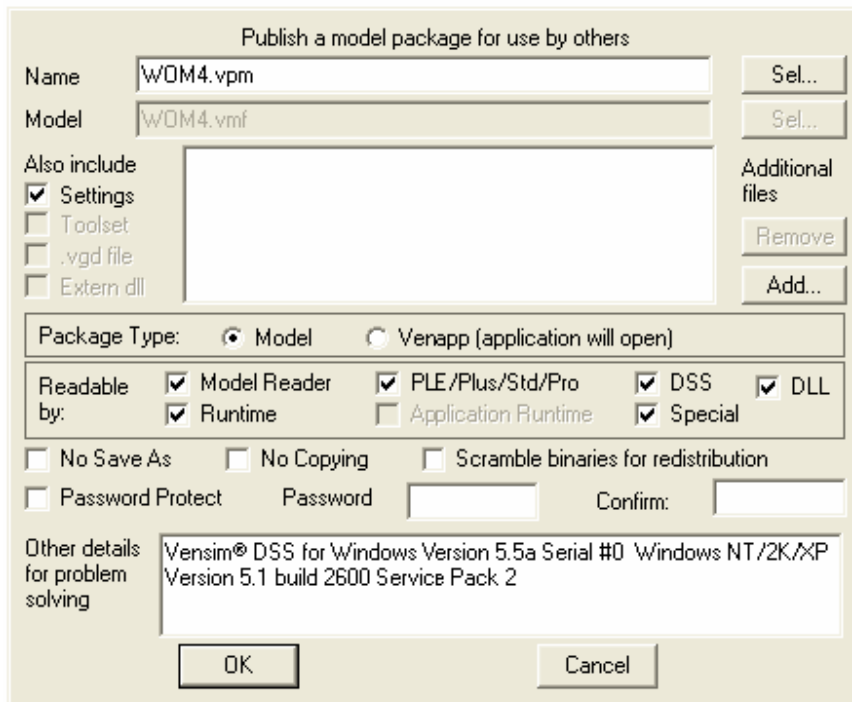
Publish a model package for use by others

Name WOM4.vpm Sel...

Model WOM4.vmf Sel...

Also include

Settings

Toolset

.vgd file

Extern dll

Additional files

Remove

Add...

Package Type: Model Venapp (application will open)

Readable by: Model Reader PLE/Plus/Std/Pro DSS DLL Runtime Application Runtime Special

No Save As No Copying Scramble binaries for redistribution

Password Protect Password Confirm:

Other details for problem solving

Vensim® DSS for Windows Version 5.5a Serial #0 Windows NT/2K/XP Version 5.1 build 2600 Service Pack 2

OK Cancel